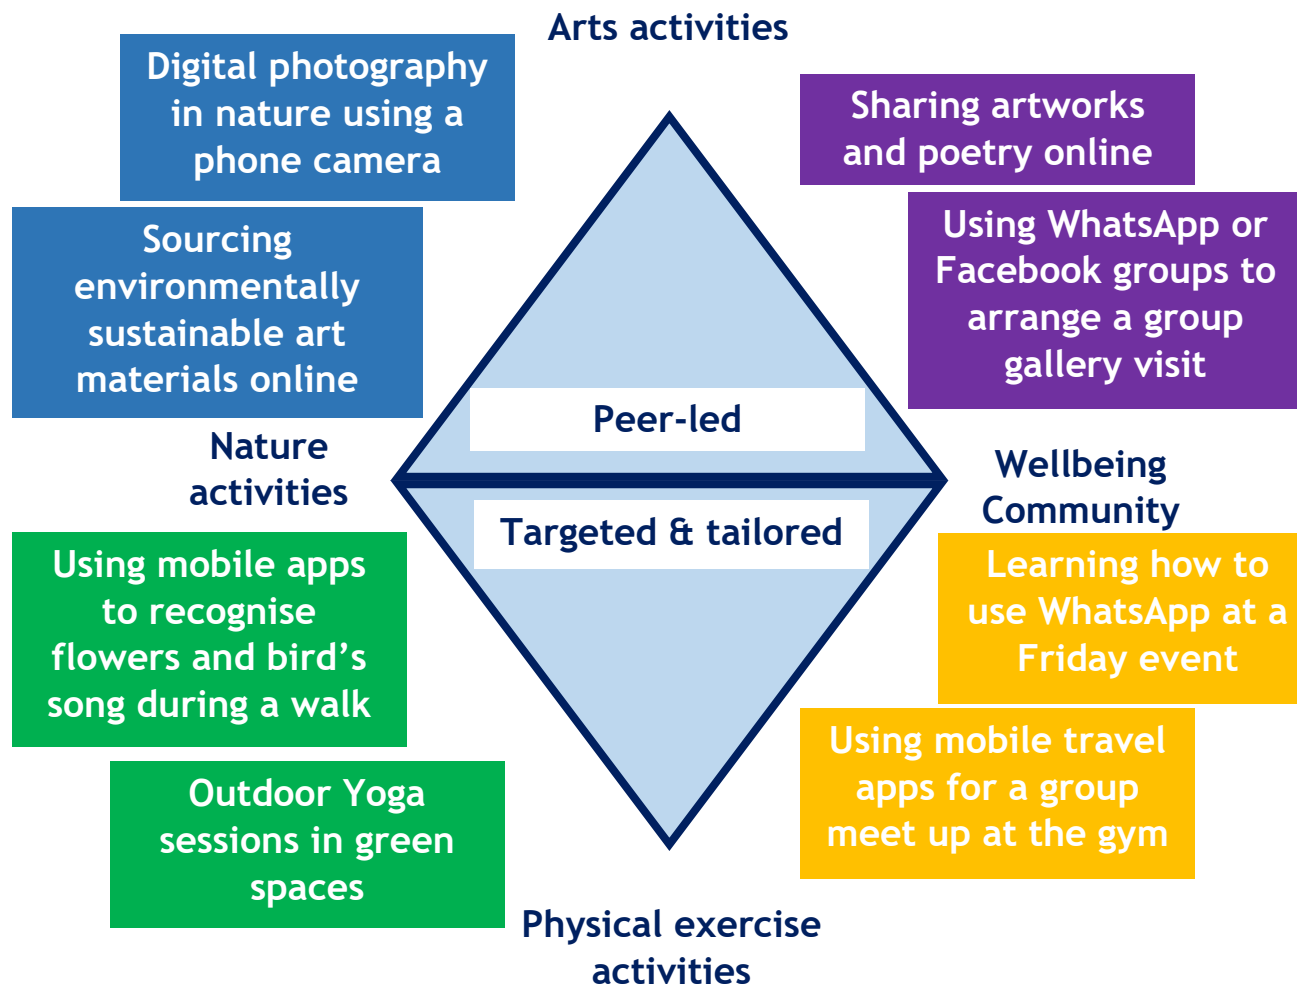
Arts activities

Digital photography in nature using a phone camera

Sharing artworks and poetry online

Using WhatsApp or Facebook groups to arrange a group gallery visit

Sourcing environmentally sustainable art materials online

Peer-led

Nature activities

Wellbeing Community

Targeted & tailored

Using mobile apps to recognise flowers and bird's song during a walk

Learning how to use WhatsApp at a Friday event

Using mobile travel apps for a group meet up at the gym

Outdoor Yoga sessions in green spaces

Physical exercise activities